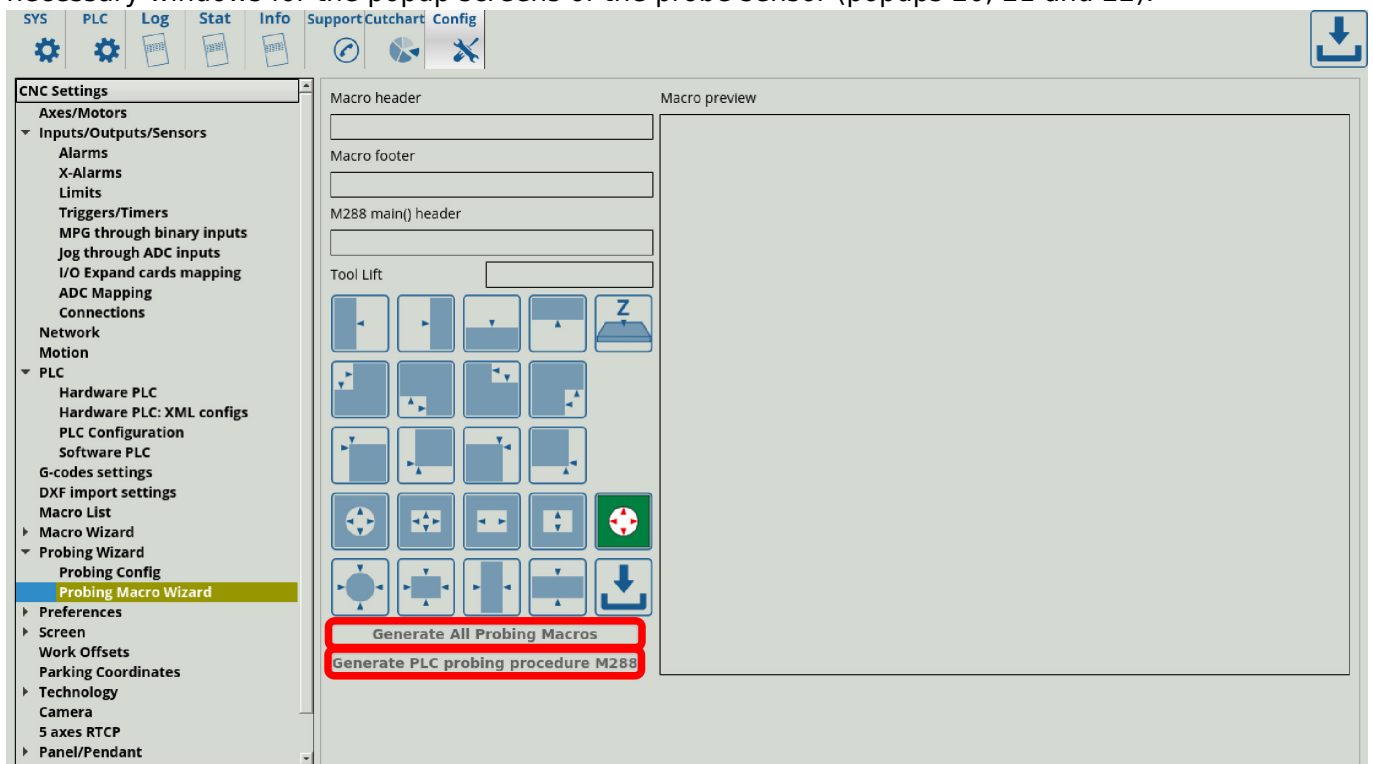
necessary windows for the popup screens of the probe sensor (popups 10, 11 and 12).

SYS PLC Log Stat Info Support Cutchart Config

CNC Settings
Axes/Motors
Inputs/Outputs/Sensors
Alarms
X-Alarms
Limits
Triggers/Timers
MPG through binary inputs
Jog through ADC inputs
I/O Expand cards mapping
ADC Mapping
Connections
Network
Motion
PLC
Hardware PLC
Hardware PLC: XML configs
PLC Configuration
Software PLC
G-codes settings
DXF import settings
Macro List
Macro Wizard
Probing Wizard
Probing Config
Probing Macro Wizard
Preferences
Screen
Work Offsets
Parking Coordinates
Technology
Camera
5 axes RTCP
Panel/Pendant

Macro header

Macro footer

M288 main() header

Tool Lift

Z

Generate All Probing Macros
Generate PLC probing procedure M288

Macro preview